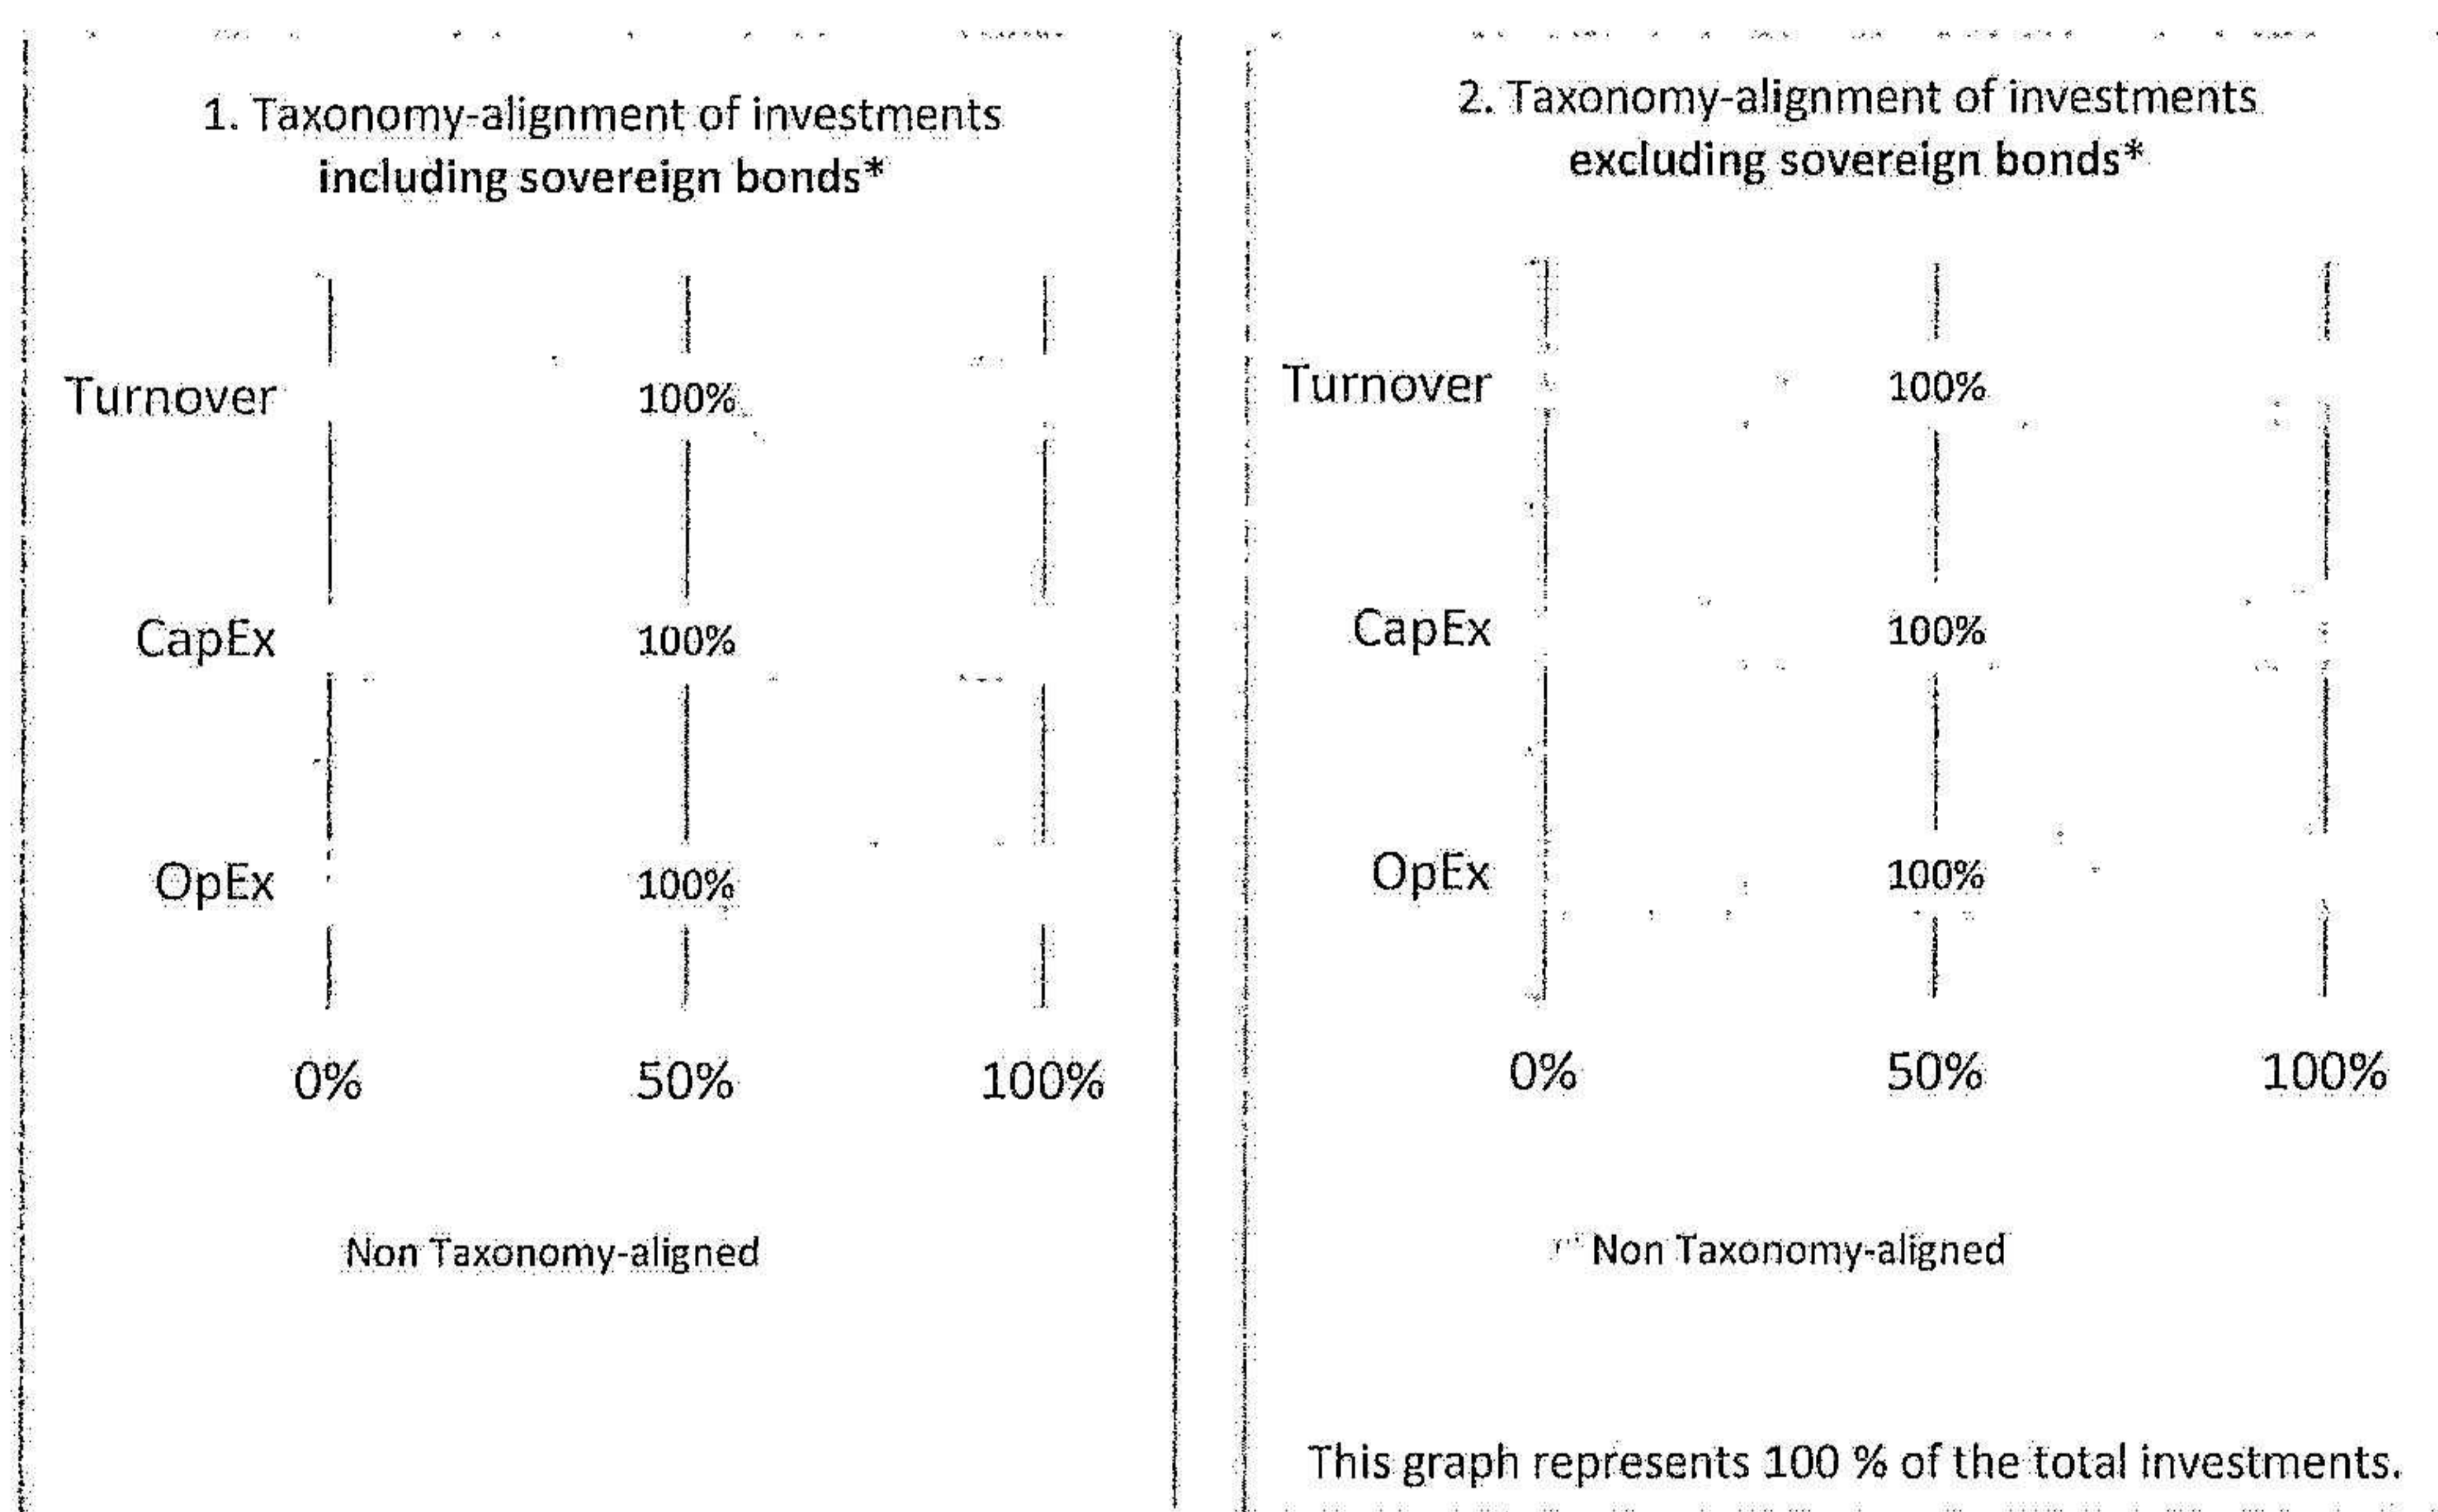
1. Taxonomy-alignment of investments including sovereign bonds*

Turnover 100%

CapEx 100%

OpEx 100%

0% 50% 100%

Non Taxonomy-aligned

2. Taxonomy-alignment of investments excluding sovereign bonds*

Turnover 100%

CapEx 100%

OpEx 100%

0% 50% 100%

Non Taxonomy-aligned

This graph represents 100 % of the total investments.